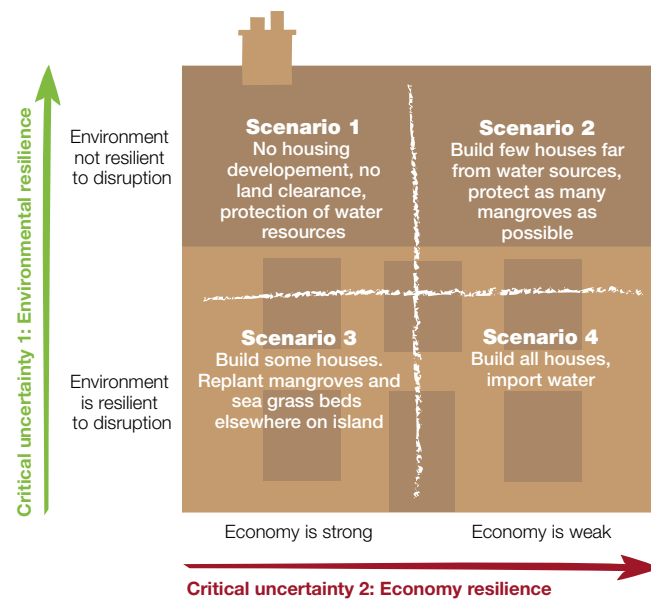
Critical uncertainty 1: Environmental resilience

Environment not resilient to disruption

Environment is resilient to disruption

**Scenario 1**
No housing developement, no land clearance, protection of water resources

**Scenario 2**
Build few houses far from water sources, protect as many mangroves as possible

**Scenario 3**
Build some houses. Replant mangroves and sea grass beds elsewhere on island

**Scenario 4**
Build all houses, import water

Economy is strong

Economy is weak

Critical uncertainty 2: Economy resilience